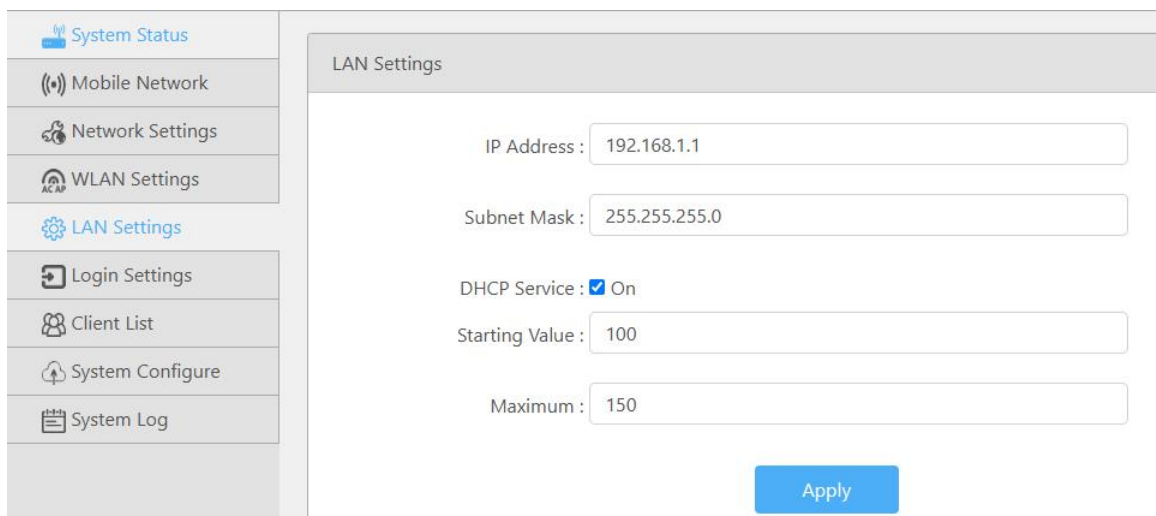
System Status
Mobile Network
Network Settings
AC AP WLAN Settings
LAN Settings
Login Settings
Client List
System Configure
System Log

LAN Settings

IP Address : 192.168.1.1

Subnet Mask : 255.255.255.0

DHCP Service : On

Starting Value : 100

Maximum : 150

Apply